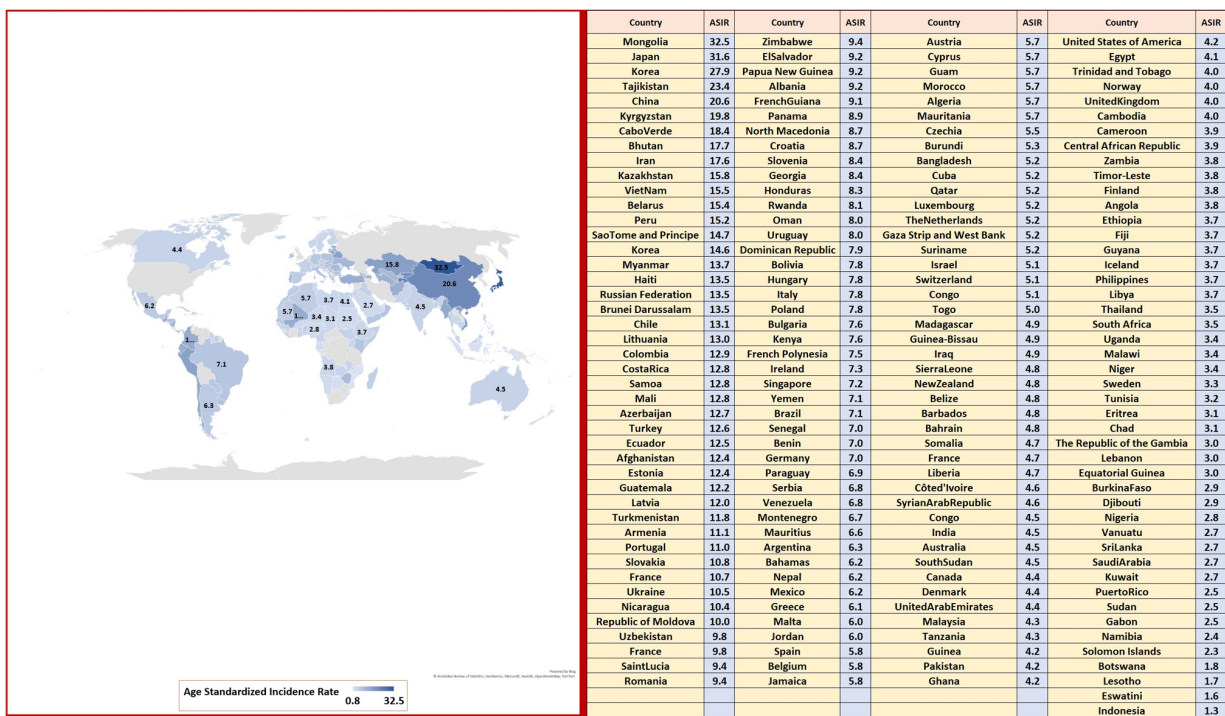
4.4
15.8
32.5
20.6
6.2
5.7
5.7
1...
3.4
3.1
4.1
2.7
2.5
2.8
4.5
3.7
1...
7.1
3.8
4.5
6.3

Powered by Bing
© Australian Bureau of Statistics, GeoNames, Microsoft, Navinfo, OpenStreetMap, TomTom

Age Standardized Incidence Rate
0.8 32.5

| Country | ASIR | Country | ASIR | Country | ASIR | Country | ASIR |
|---|---|---|---|---|---|---|---|
| Mongolia | 32.5 | Zimbabwe | 9.4 | Austria | 5.7 | United States of America | 4.2 |
| Japan | 31.6 | ElSalvador | 9.2 | Cyprus | 5.7 | Egypt | 4.1 |
| Korea | 27.9 | Papua New Guinea | 9.2 | Guam | 5.7 | Trinidad and Tobago | 4.0 |
| Tajikistan | 23.4 | Albania | 9.2 | Morocco | 5.7 | Norway | 4.0 |
| China | 20.6 | FrenchGuiana | 9.1 | Algeria | 5.7 | UnitedKingdom | 4.0 |
| Kyrgyzstan | 19.8 | Panama | 8.9 | Mauritania | 5.7 | Cambodia | 4.0 |
| CaboVerde | 18.4 | North Macedonia | 8.7 | Czechia | 5.5 | Cameroon | 3.9 |
| Bhutan | 17.7 | Croatia | 8.7 | Burundi | 5.3 | Central African Republic | 3.9 |
| Iran | 17.6 | Slovenia | 8.4 | Bangladesh | 5.2 | Zambia | 3.8 |
| Kazakhstan | 15.8 | Georgia | 8.4 | Cuba | 5.2 | Timor-Leste | 3.8 |
| VietNam | 15.5 | Honduras | 8.3 | Qatar | 5.2 | Finland | 3.8 |
| Belarus | 15.4 | Rwanda | 8.1 | Luxembourg | 5.2 | Angola | 3.8 |
| Peru | 15.2 | Oman | 8.0 | TheNetherlands | 5.2 | Ethiopia | 3.7 |
| SaoTome and Principe | 14.7 | Uruguay | 8.0 | Gaza Strip and West Bank | 5.2 | Fiji | 3.7 |
| Korea | 14.6 | Dominican Republic | 7.9 | Suriname | 5.2 | Guyana | 3.7 |
| Myanmar | 13.7 | Bolivia | 7.8 | Israel | 5.1 | Iceland | 3.7 |
| Haiti | 13.5 | Hungary | 7.8 | Switzerland | 5.1 | Philippines | 3.7 |
| Russian Federation | 13.5 | Italy | 7.8 | Congo | 5.1 | Libya | 3.7 |
| Brunei Darussalam | 13.5 | Poland | 7.8 | Togo | 5.0 | Thailand | 3.5 |
| Chile | 13.1 | Bulgaria | 7.6 | Madagascar | 4.9 | South Africa | 3.5 |
| Lithuania | 13.0 | Kenya | 7.6 | Guinea-Bissau | 4.9 | Uganda | 3.4 |
| Colombia | 12.9 | French Polynesia | 7.5 | Iraq | 4.9 | Malawi | 3.4 |
| CostaRica | 12.8 | Ireland | 7.3 | SierraLeone | 4.8 | Niger | 3.4 |
| Samoa | 12.8 | Singapore | 7.2 | NewZealand | 4.8 | Sweden | 3.3 |
| Mali | 12.8 | Yemen | 7.1 | Belize | 4.8 | Tunisia | 3.2 |
| Azerbaijan | 12.7 | Brazil | 7.1 | Barbados | 4.8 | Eritrea | 3.1 |
| Turkey | 12.6 | Senegal | 7.0 | Bahrain | 4.8 | Chad | 3.1 |
| Ecuador | 12.5 | Benin | 7.0 | Somalia | 4.7 | The Republic of the Gambia | 3.0 |
| Afghanistan | 12.4 | Germany | 7.0 | France | 4.7 | Lebanon | 3.0 |
| Estonia | 12.4 | Paraguay | 6.9 | Liberia | 4.7 | Equatorial Guinea | 3.0 |
| Guatemala | 12.2 | Serbia | 6.8 | Côted'Ivoire | 4.6 | BurkinaFaso | 2.9 |
| Latvia | 12.0 | Venezuela | 6.8 | SyrianArabRepublic | 4.6 | Djibouti | 2.9 |
| Turkmenistan | 11.8 | Montenegro | 6.7 | Congo | 4.5 | Nigeria | 2.8 |
| Armenia | 11.1 | Mauritius | 6.6 | India | 4.5 | Vanuatu | 2.7 |
| Portugal | 11.0 | Argentina | 6.3 | Australia | 4.5 | SriLanka | 2.7 |
| Slovakia | 10.8 | Bahamas | 6.2 | SouthSudan | 4.5 | SaudiArabia | 2.7 |
| France | 10.7 | Nepal | 6.2 | Canada | 4.4 | Kuwait | 2.7 |
| Ukraine | 10.5 | Mexico | 6.2 | Denmark | 4.4 | PuertoRico | 2.5 |
| Nicaragua | 10.4 | Greece | 6.1 | UnitedArabEmirates | 4.4 | Sudan | 2.5 |
| Republic of Moldova | 10.0 | Malta | 6.0 | Malaysia | 4.3 | Gabon | 2.5 |
| Uzbekistan | 9.8 | Jordan | 6.0 | Tanzania | 4.3 | Namibia | 2.4 |
| France | 9.8 | Spain | 5.8 | Guinea | 4.2 | Solomon Islands | 2.3 |
| SaintLucia | 9.4 | Belgium | 5.8 | Pakistan | 4.2 | Botswana | 1.8 |
| Romania | 9.4 | Jamaica | 5.8 | Ghana | 4.2 | Lesotho | 1.7 |
| | | | | | | Eswatini | 1.6 |
| | | | | | | Indonesia | 1.3 |